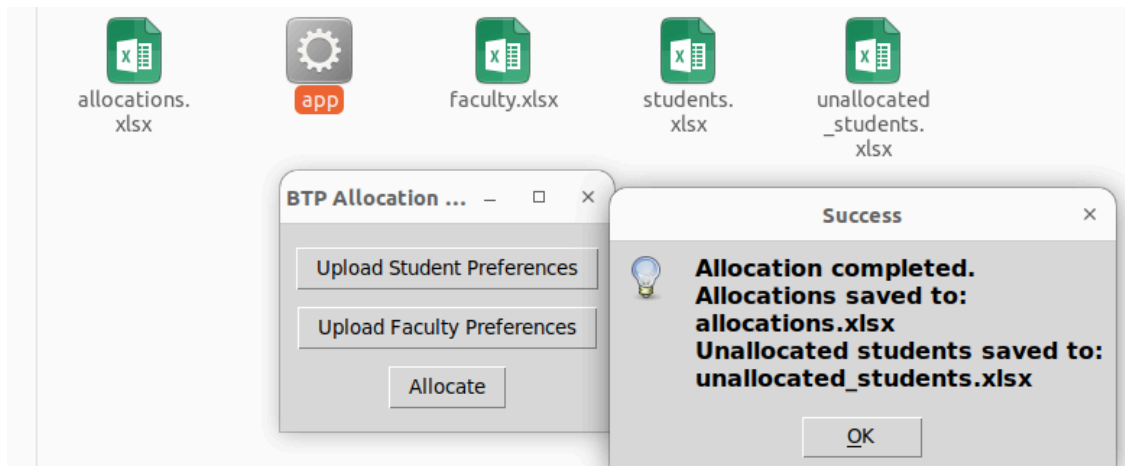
allocations.xlsx

app

faculty.xlsx

students.xlsx

unallocated_students.xlsx

BTP Allocation ... – □ ×

Upload Student Preferences

Upload Faculty Preferences

Allocate

Success ×

Allocation completed.
Allocations saved to:
allocations.xlsx
Unallocated students saved to:
unallocated_students.xlsx

OK